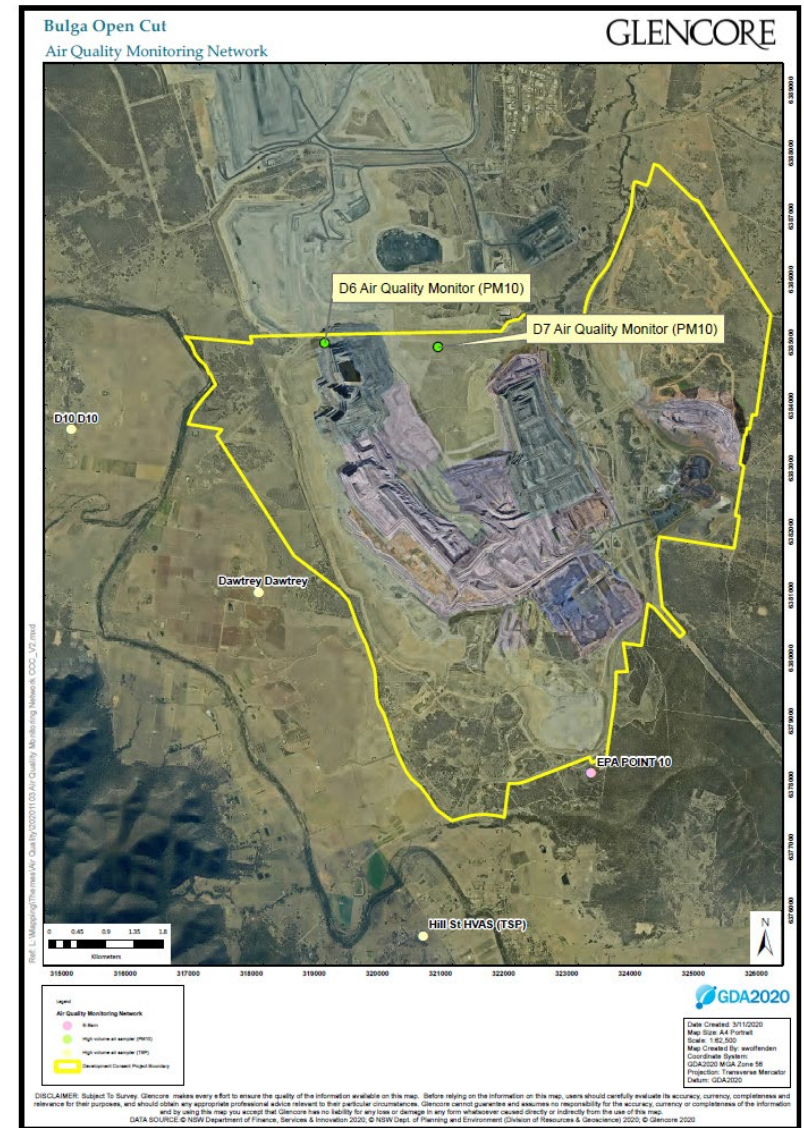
Bulga Open Cut
Air Quality Monitoring Network

GLENCORE

D6 Air Quality Monitor (PM10)

D7 Air Quality Monitor (PM10)

D10 D10

Dawtrey Dawtrey

EPA POINT 10

Hill St HVAS (TSP)

6389000
6388000
6387000
6386000
6385000
6384000
6383000
6382000
6381000
6380000
6379000
6378000
6377000
6376000

0 0.45 0.9 1.35 1.8
Kilometers

N

315000 316000 317000 318000 319000 320000 321000 322000 323000 324000 325000 326000

Ref: L:\Mapping\Themes\Air Quality\20201103 Air Quality Monitoring Network_OOC_V2.mxd

Legend
Air Quality Monitoring Network
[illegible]
High volume air sampler (PM10)
High volume air sampler (TSP)
Development Consent Project Boundary

GDA2020

Date Created: 3/11/2020
Map Size: A4 Portrait
Scale: 1:62,500
Map Created By: swolfenden
Coordinate System:
GDA2020 MGA Zone 56
Projection: Transverse Mercator
Datum: GDA2020

DISCLAIMER: Subject To Survey. Glencore makes every effort to ensure the quality of the information available on this map. Before relying on the information on this map, users should carefully evaluate its accuracy, currency, completeness and relevance for their purposes, and should obtain any appropriate professional advice relevant to their particular circumstances. Glencore cannot guarantee and assumes no responsibility for the accuracy, currency or completeness of the information and by using this map you accept that Glencore has no liability for any loss or damage in any form whatsoever caused directly or indirectly from the use of this map.
DATA SOURCE: © NSW Department of Finance, Services & Innovation 2020; © NSW Dept. of Planning and Environment (Division of Resources & Geoscience) 2020; © Glencore 2020